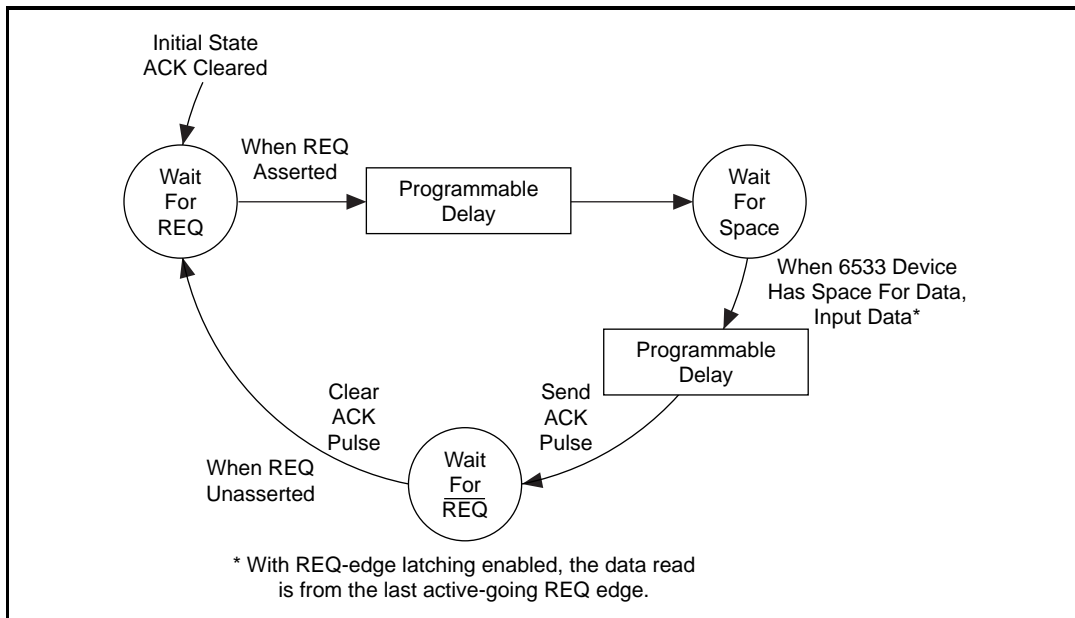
Initial State ACK Cleared

Wait For REQ

When REQ Asserted

Programmable Delay

Wait For Space

When 6533 Device Has Space For Data, Input Data*

Programmable Delay

Send ACK Pulse

Wait For $\overline{\text{REQ}}$

Clear ACK Pulse

When REQ Unasserted

* With REQ-edge latching enabled, the data read is from the last active-going REQ edge.